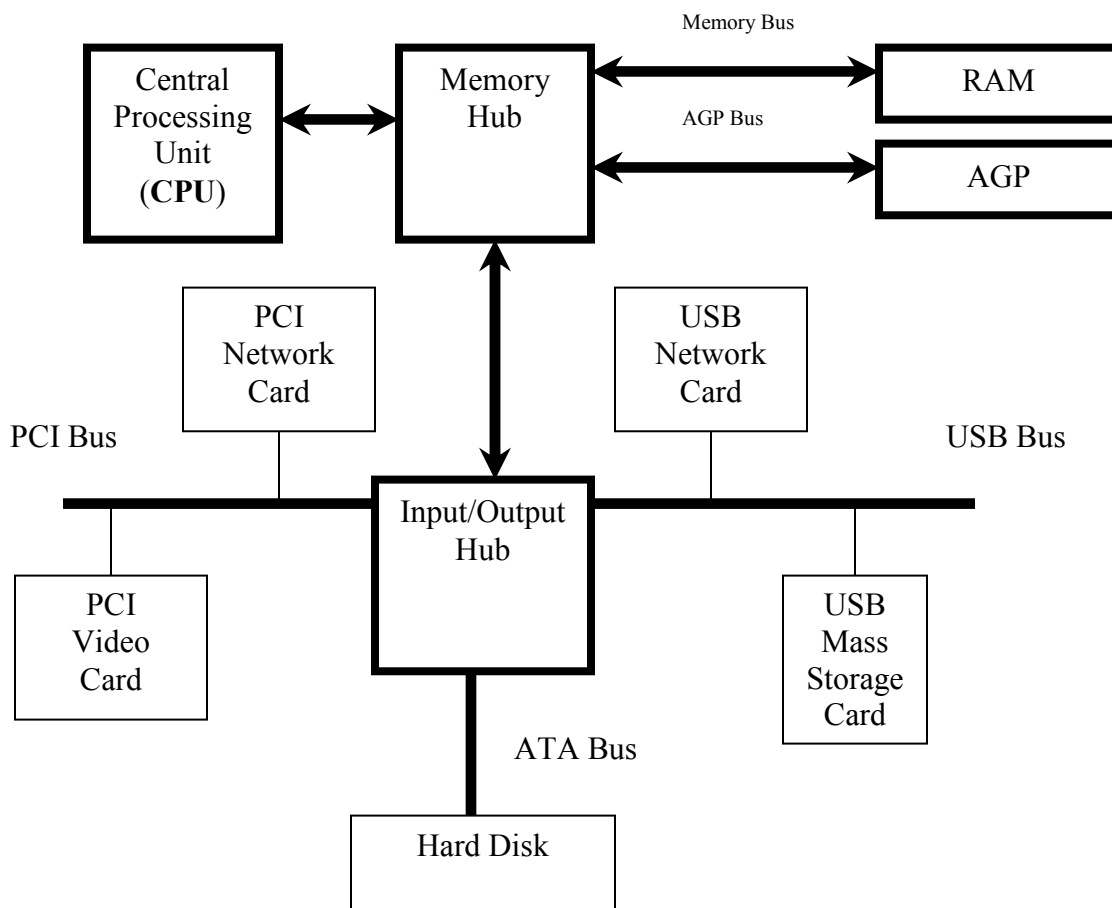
Memory Bus

Central Processing Unit (CPU)

Memory Hub

RAM

AGP Bus

AGP

PCI Network Card

USB Network Card

PCI Bus

USB Bus

Input/Output Hub

PCI Video Card

USB Mass Storage Card

ATA Bus

Hard Disk